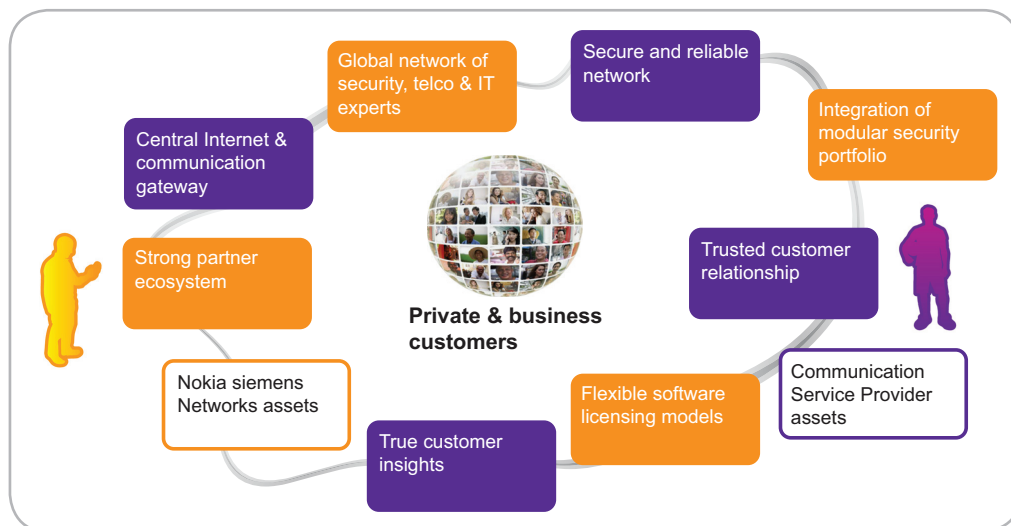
Global network of security, telco & IT experts

Secure and reliable network

Integration of modular security portfolio

Central Internet & communication gateway

Strong partner ecosystem

Private & business customers

Trusted customer relationship

Nokia siemens Networks assets

Communication Service Provider assets

Flexible software licensing models

True customer insights